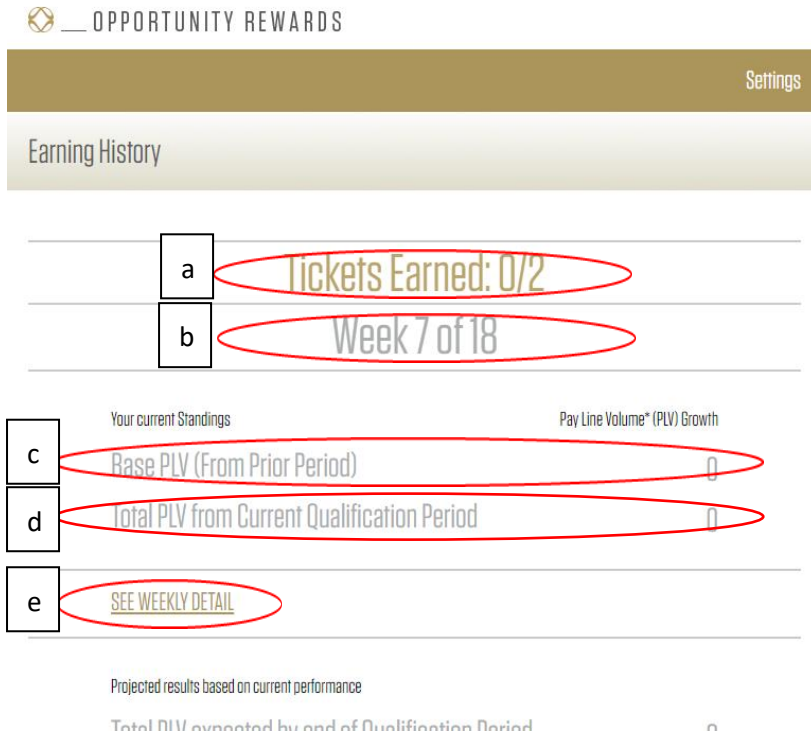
OPPORTUNITY REWARDS

Settings

Earning History

a Tickets Earned: 0/2

b Week 7 of 18

Your current Standings

Pay Line Volume* (PLV) Growth

c Base PLV (From Prior Period) 0

d Total PLV from Current Qualification Period 0

e SEE WEEKLY DETAIL

Projected results based on current performance

Total PLV expected by end of Qualification Period 0